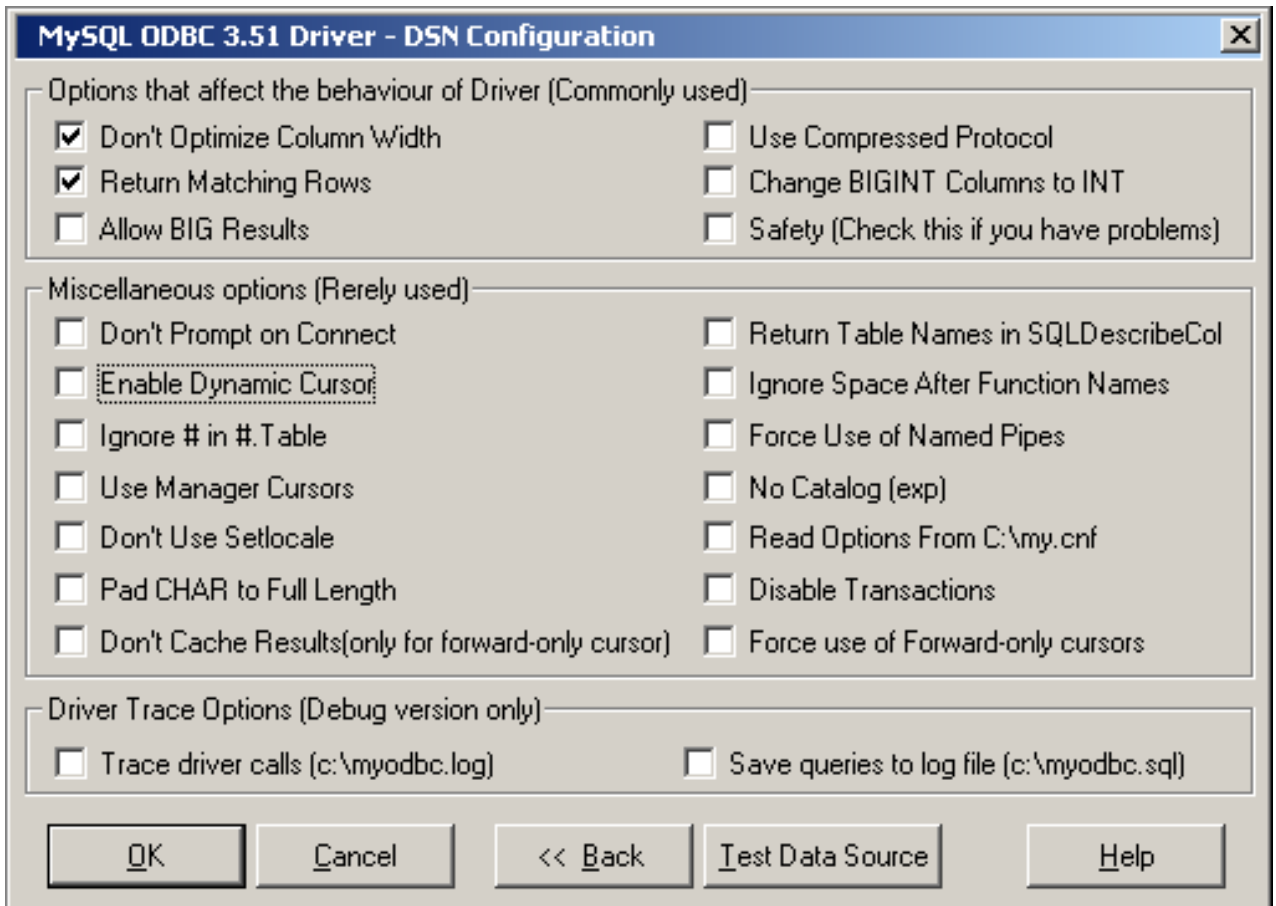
MySQL ODBC 3.51 Driver - DSN Configuration

X

Options that affect the behaviour of Driver (Commonly used)

☑ Don't Optimize Column Width
☑ Return Matching Rows
☐ Allow BIG Results
☐ Use Compressed Protocol
☐ Change BIGINT Columns to INT
☐ Safety (Check this if you have problems)

Miscellaneous options (Rerely used)

☐ Don't Prompt on Connect
☐ Enable Dynamic Cursor
☐ Ignore # in #.Table
☐ Use Manager Cursors
☐ Don't Use Setlocale
☐ Pad CHAR to Full Length
☐ Don't Cache Results(only for forward-only cursor)
☐ Return Table Names in SQLDescribeCol
☐ Ignore Space After Function Names
☐ Force Use of Named Pipes
☐ No Catalog (exp)
☐ Read Options From C:\my.cnf
☐ Disable Transactions
☐ Force use of Forward-only cursors

Driver Trace Options (Debug version only)

☐ Trace driver calls (c:\myodbc.log)
☐ Save queries to log file (c:\myodbc.sql)

OK | Cancel | << Back | Test Data Source | Help